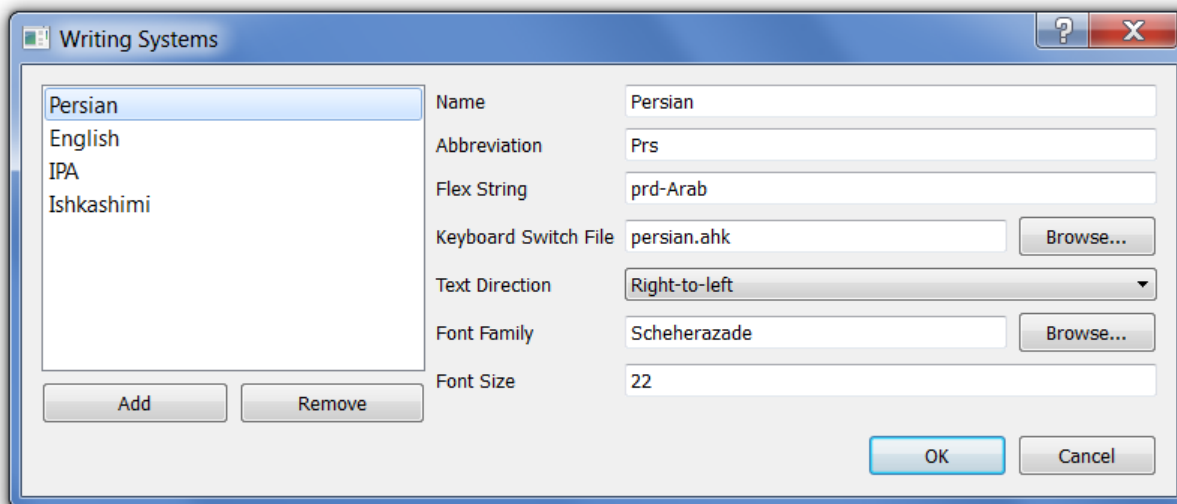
Writing Systems

?
X

Persian
English
IPA
Ishkashimi

Add
Remove

Name
Persian

Abbreviation
Prs

Flex String
prd-Arab

Keyboard Switch File
persian.ahk
Browse...

Text Direction
Right-to-left

Font Family
Scheherazade
Browse...

Font Size
22

OK
Cancel